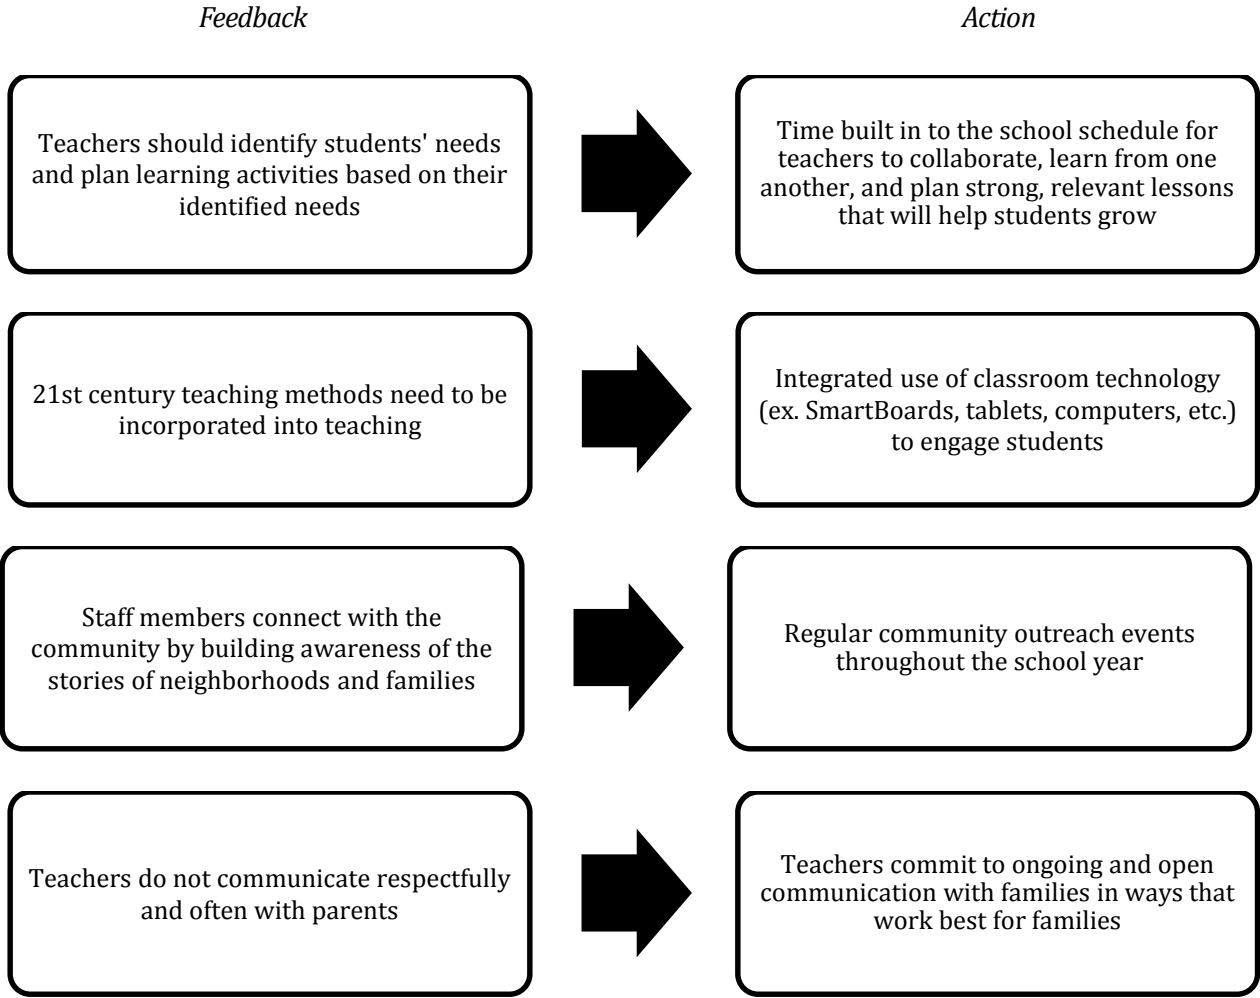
*Feedback*

*Action*

Teachers should identify students' needs and plan learning activities based on their identified needs

Time built in to the school schedule for teachers to collaborate, learn from one another, and plan strong, relevant lessons that will help students grow

21st century teaching methods need to be incorporated into teaching

Integrated use of classroom technology (ex. SmartBoards, tablets, computers, etc.) to engage students

Staff members connect with the community by building awareness of the stories of neighborhoods and families

Regular community outreach events throughout the school year

Teachers do not communicate respectfully and often with parents

Teachers commit to ongoing and open communication with families in ways that work best for families